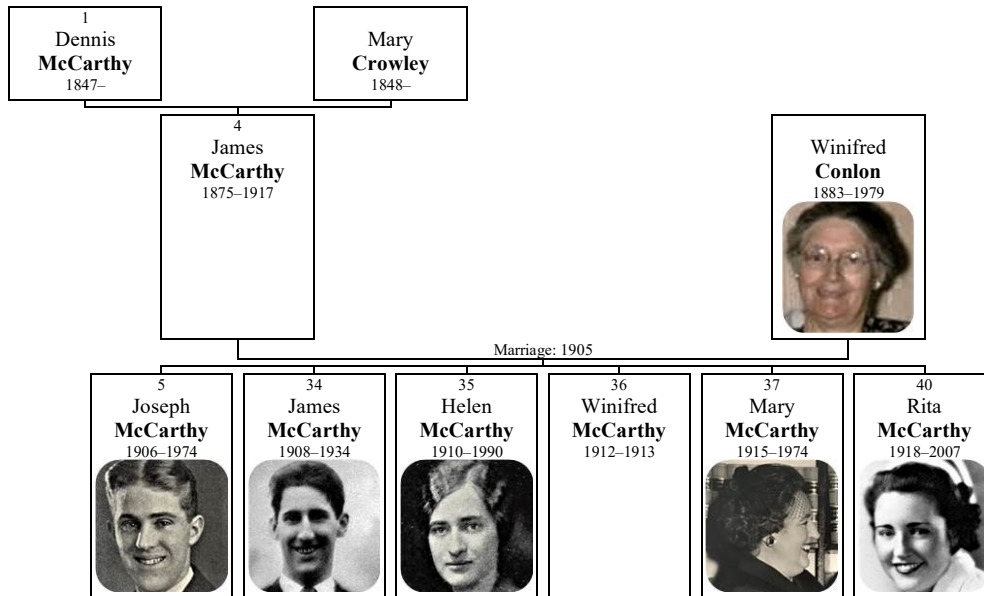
1
Dennis
**McCarthy**
1847–

Mary
**Crowley**
1848–

4
James
**McCarthy**
1875–1917

Winifred
**Conlon**
1883–1979

Marriage: 1905

5
Joseph
**McCarthy**
1906–1974

34
James
**McCarthy**
1908–1934

35
Helen
**McCarthy**
1910–1990

36
Winifred
**McCarthy**
1912–1913

37
Mary
**McCarthy**
1915–1974

40
Rita
**McCarthy**
1918–2007